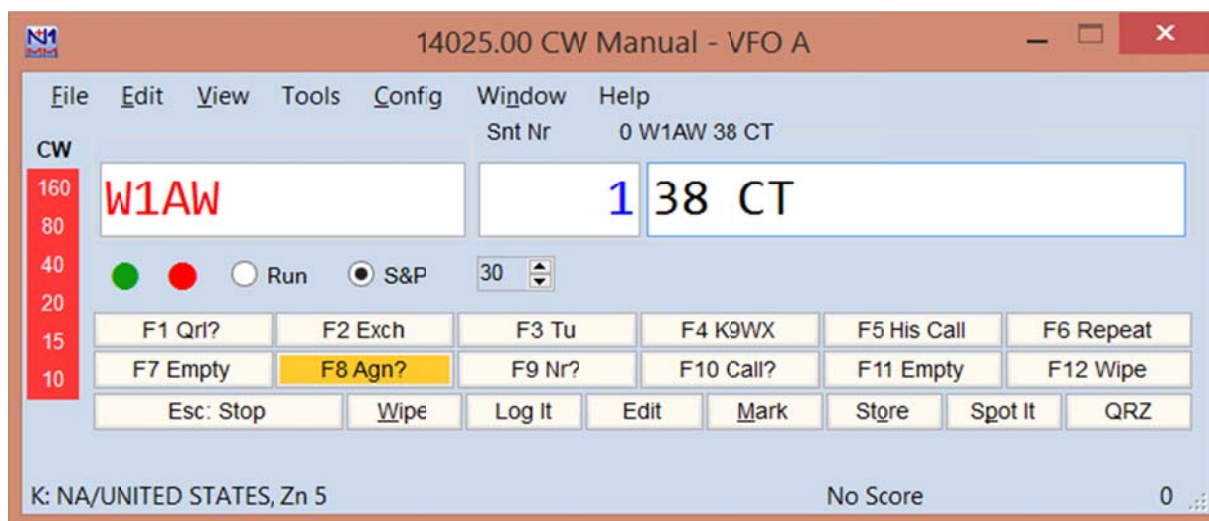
14025.00 CW Manual - VFO A

File Edit View Tools Config Window Help

Snt Nr 0 W1AW 38 CT

CW
160
80
40
20
15
10

W1AW

1

38 CT

Run S&P 30

| F1 Qrl? | F2 Exch | F3 Tu | F4 K9WX | F5 His Call | F6 Repeat |
|---|---|---|---|---|---|
| F7 Empty | F8 Agn? | F9 Nr? | F10 Call? | F11 Empty | F12 Wipe |

Esc: Stop | Wipe | Log It | Edit | Mark | Store | Spot It | QRZ

K: NA/UNITED STATES, Zn 5

No Score

0